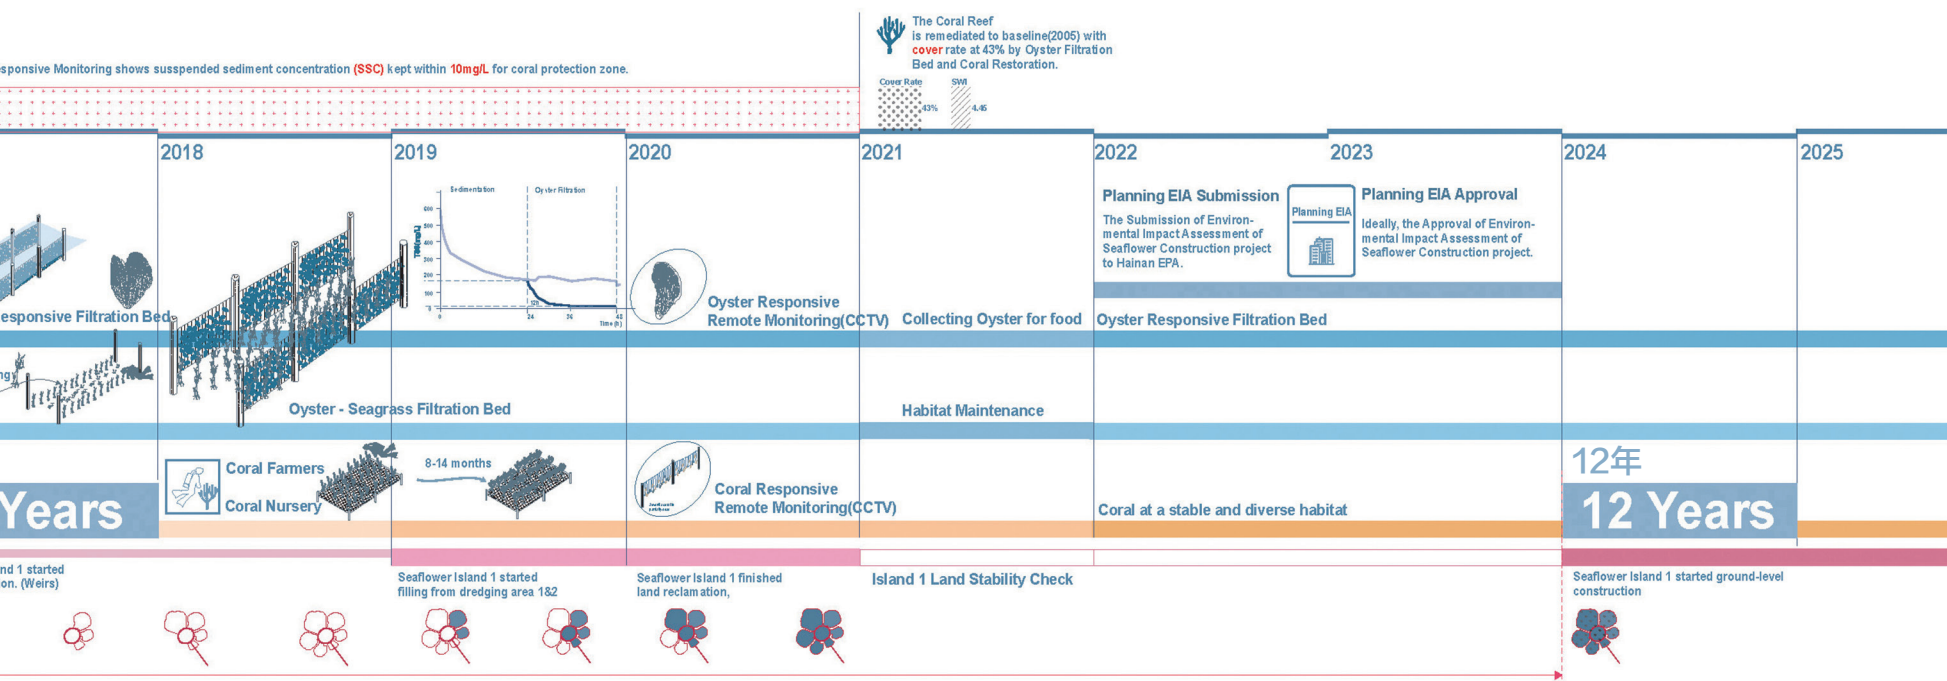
sponsive Monitoring shows susspended sediment concentration (SSC) kept within 10mg/L for coral protection zone.

The Coral Reef is remediated to baseline(2005) with cover rate at 43% by Oyster Filtration Bed and Coral Restoration.

Cover Rate 43% SWI 4.46

2018 2019 2020 2021 2022 2023 2024 2025

Sedimentation Oyster Filtration

Planning EIA Submission
The Submission of Environmental Impact Assessment of Seaflower Construction project to Hainan EPA.

Planning EIA

Planning EIA Approval
Ideally, the Approval of Environmental Impact Assessment of Seaflower Construction project.

esponsive Filtration Bed

Oyster Responsive Remote Monitoring(CCTV)

Collecting Oyster for food

Oyster Responsive Filtration Bed

Oyster - Seagrass Filtration Bed

Habitat Maintenance

Coral Farmers

Coral Nursery

8-14 months

Coral Responsive Remote Monitoring(CCTV)

Coral at a stable and diverse habitat

12年

Years

12 Years

nd 1 started on. (Weirs)

Seaflower Island 1 started filling from dredging area 1&2

Seaflower Island 1 finished land reclamation,

Island 1 Land Stability Check

Seaflower Island 1 started ground-level construction